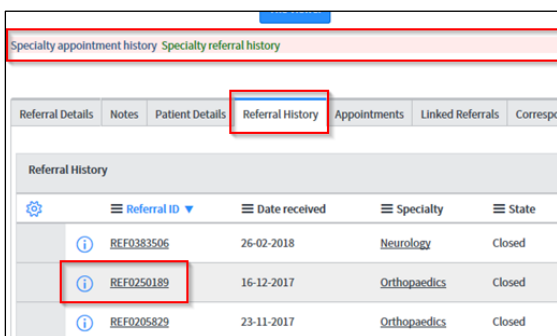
Specialty appointment history Specialty referral history

Referral Details | Notes | Patient Details | Referral History | Appointments | Linked Referrals | Corresp

Referral History

| | | Referral ID ▼ | Date received | Specialty | State |
|---|---|---|---|---|---|
| | ⓘ | REF0383506 | 26-02-2018 | Neurology | Closed |
| | ⓘ | REF0250189 | 16-12-2017 | Orthopaedics | Closed |
| | ⓘ | REF0205829 | 23-11-2017 | Orthopaedics | Closed |